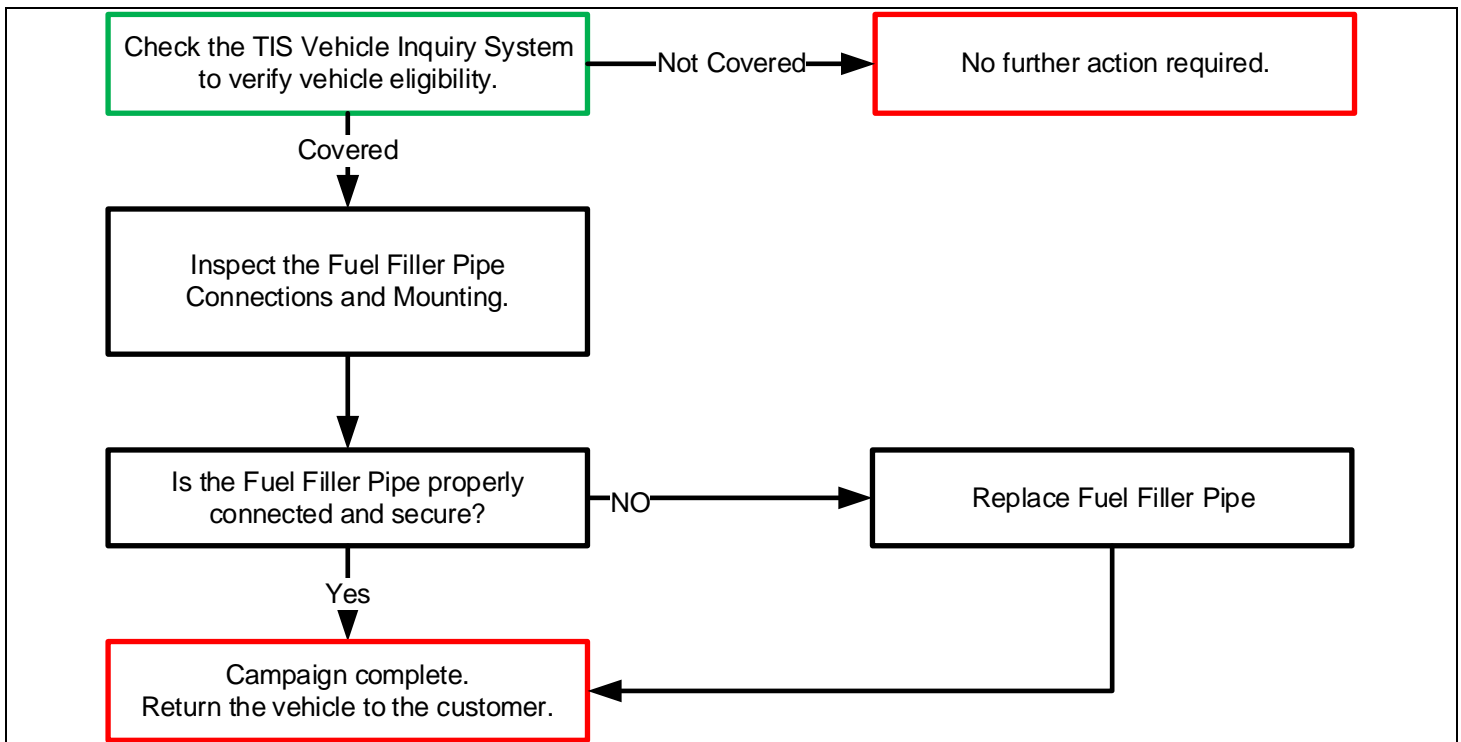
Check the TIS Vehicle Inquiry System to verify vehicle eligibility.

Not Covered

No further action required.

Covered

Inspect the Fuel Filler Pipe Connections and Mounting.

Is the Fuel Filler Pipe properly connected and secure?

NO

Replace Fuel Filler Pipe

Yes

Campaign complete.
Return the vehicle to the customer.